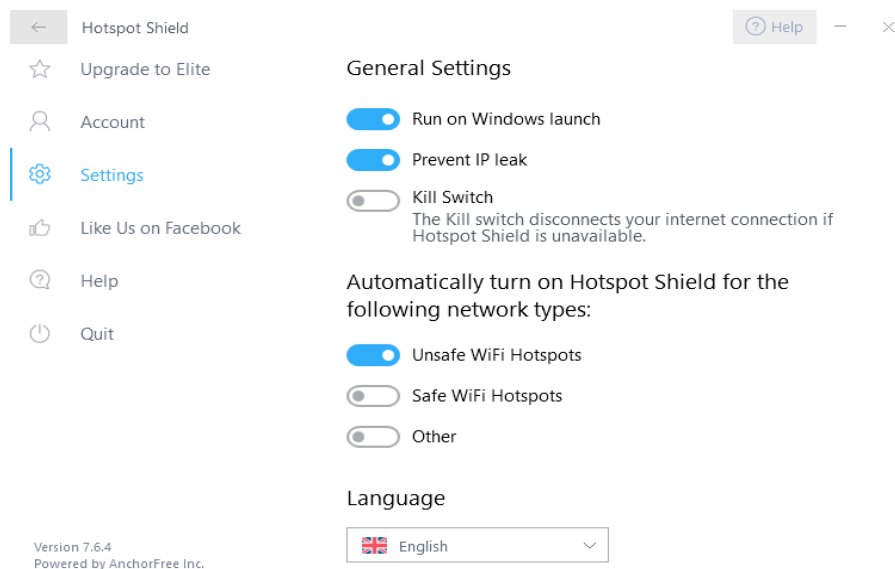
Hotspot Shield

Help

Upgrade to Elite

Account

Settings

Like Us on Facebook

Help

Quit

Version 7.6.4
Powered by AnchorFree Inc.

General Settings

Run on Windows launch

Prevent IP leak

Kill Switch
The Kill switch disconnects your internet connection if Hotspot Shield is unavailable.

Automatically turn on Hotspot Shield for the following network types:

Unsafe WiFi Hotspots

Safe WiFi Hotspots

Other

Language

English